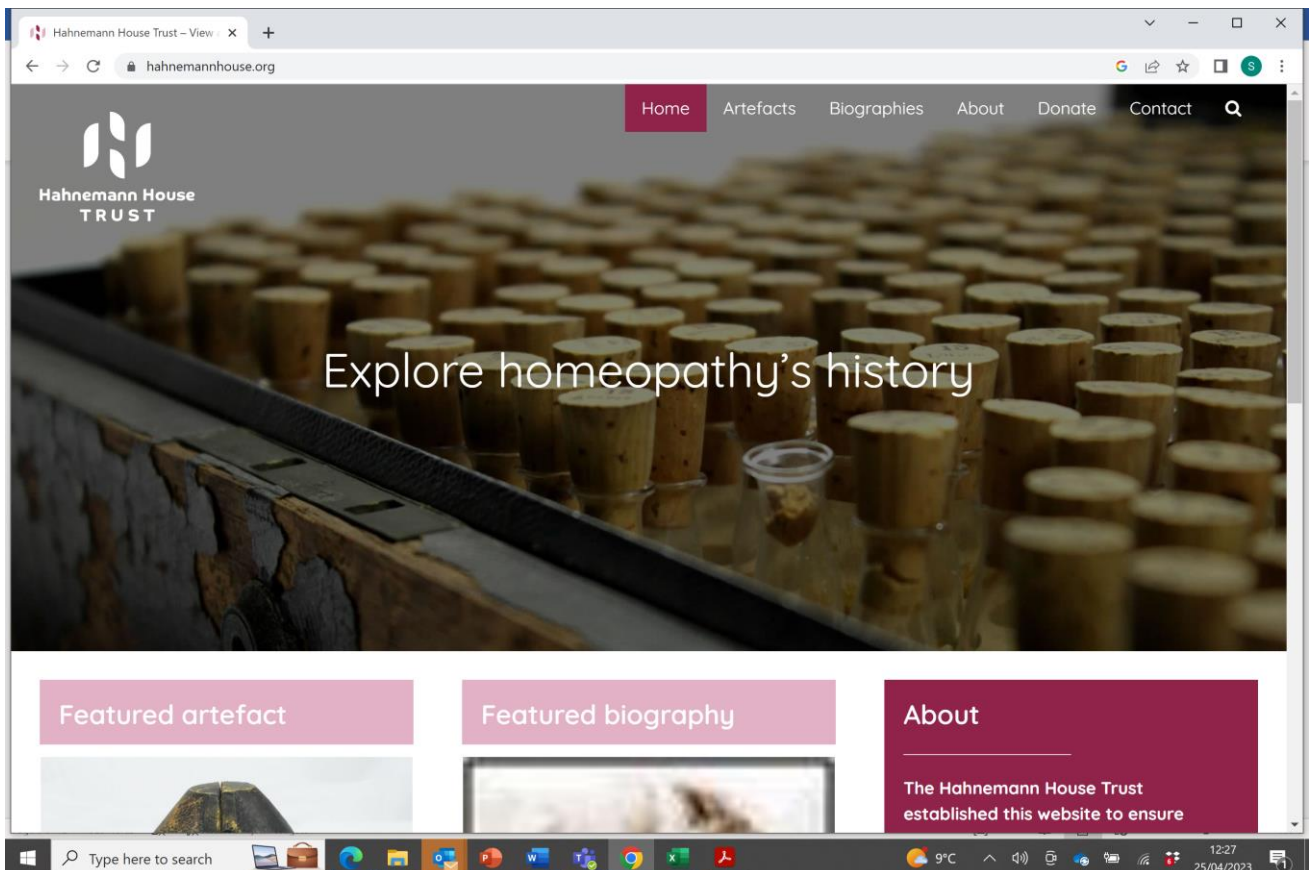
Hahnemann House Trust – View
hahnemannhouse.org

Home Artefacts Biographies About Donate Contact

Hahnemann House TRUST

Explore homeopathy's history

Featured artefact

Featured biography

About

The Hahnemann House Trust established this website to ensure

Type here to search

9°C

12:27
25/04/2023